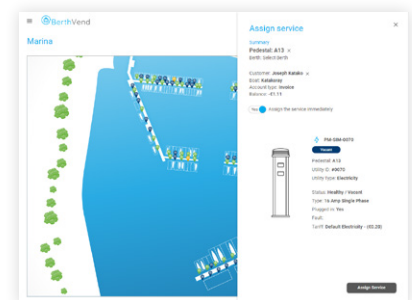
BerthVend

Marina

Assign service

Summary
Pedestal: A13
Berth: Select Berth

Customer: Joseph Kataks
Boat: Katakray
Account type: Invoice
Balance: -£1.11

Yes Assign the service immediately

PM-SIM-0073
Vacant
Pedestal: A13
Utility ID: #0073
Utility type: Electricity

Status: Healthy / Vacant
Type: 16 Amp Single Phase
Plugged in: Yes
Fault:
Tariff: Default Electricity - (£0.28)

Assign Service